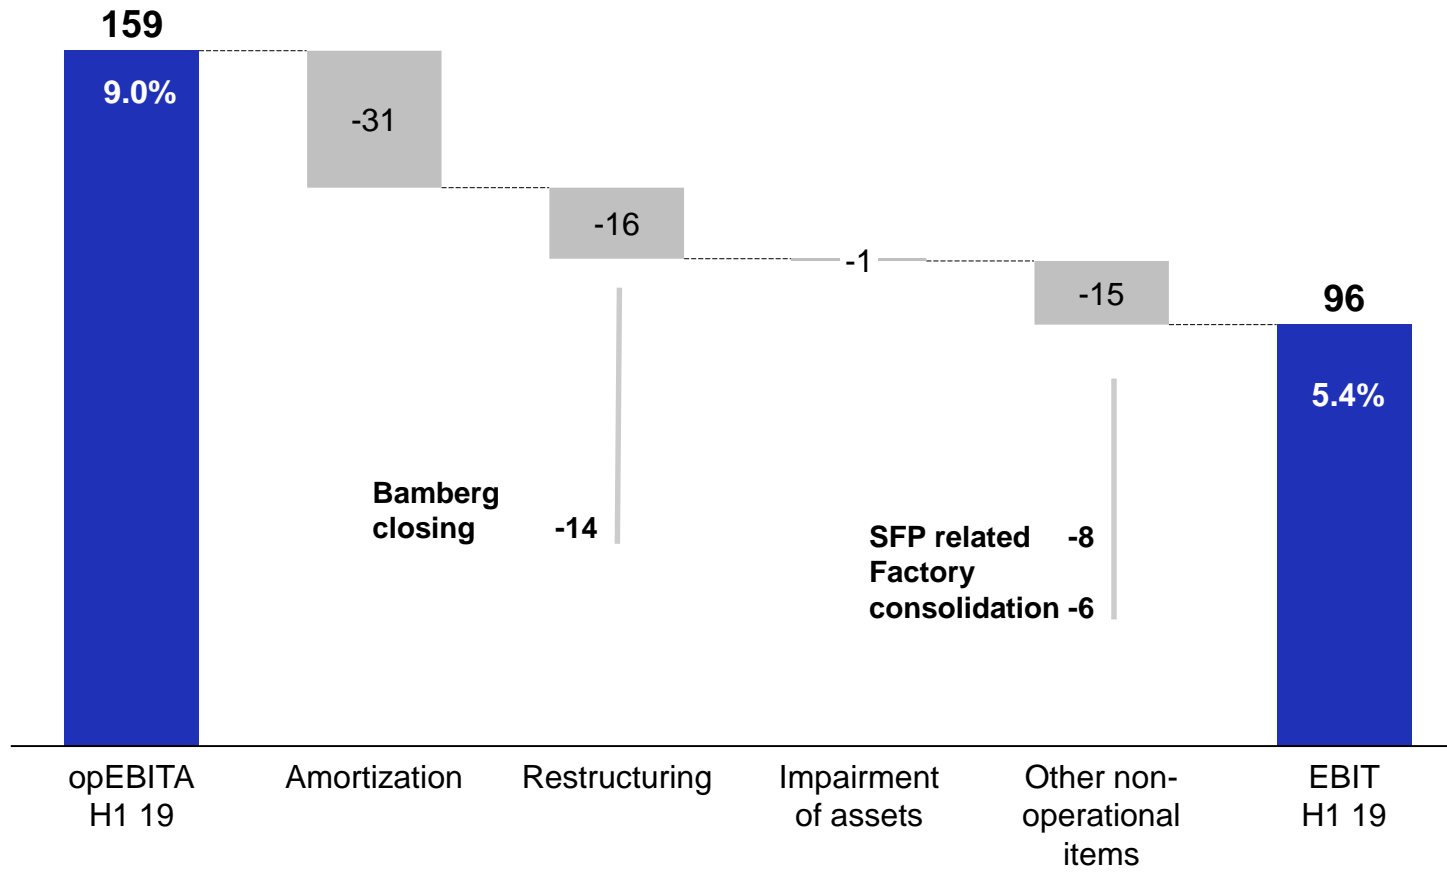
159

9.0%

-31

-16

-1

-15

96

5.4%

Bamberg closing -14

SFP related -8
Factory consolidation -6

opEBITA H1 19

Amortization

Restructuring

Impairment of assets

Other non-operational items

EBIT H1 19